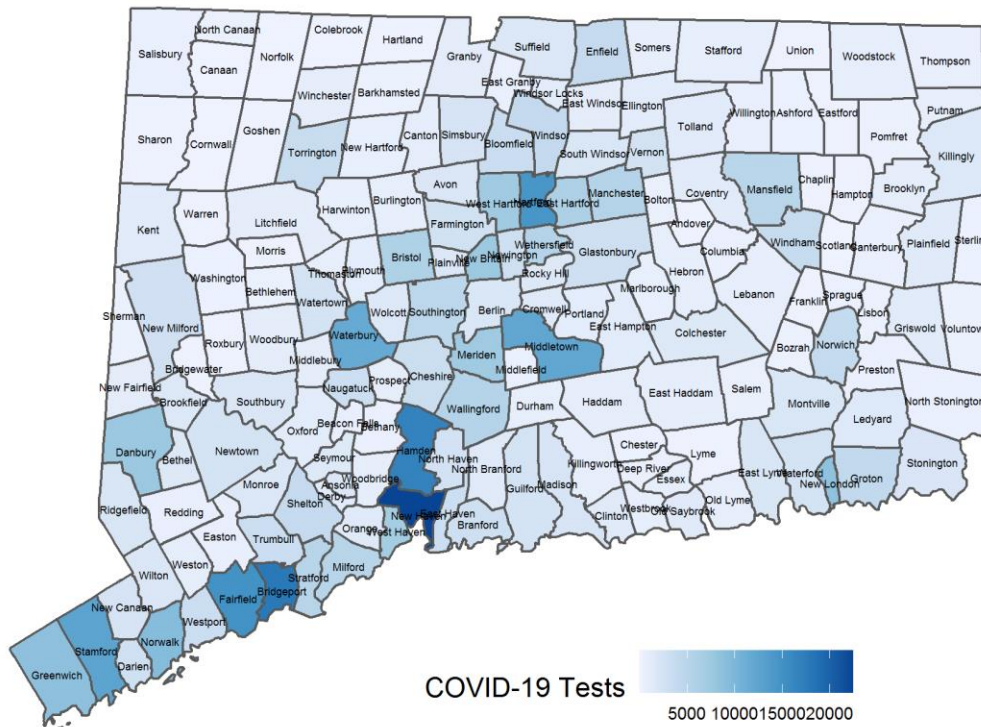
North Canaan
Colebrook
Hartland
Granby
Suffield
Enfield
Somers
Stafford
Union
Woodstock
Thompson
Salisbury
Canaan
Norfolk
East Granby
Windsor Locks
East Windsor
Ellington
Winchester
Barkhamsted
Willington
Ashford
Eastford
Putnam
Sharon
Cornwall
Goshen
Windsor
Tolland
Pomfret
Canton
Simsbury
Bloomfield
South Windsor
Vernon
Killingly
Torrington
New Hartford
Chaplin
Mansfield
Hampton
Brooklyn
Avon
Hartford
Manchester
Bolton
Coventry
Kent
Warren
Litchfield
Harwinton
Burlington
West Hartford
East Hartford
Farmington
Andover
Windham
Plainfield
Sterling
Scotland
Canterbury
Morris
Bristol
Wethersfield
Glastonbury
Washington
Thomaston
Plymouth
Plainville
New Britain
Newington
Rocky Hill
Hebron
Columbia
Bethlehem
Marlborough
Lebanon
Franklin
Sprague
Lisbon
Watertown
Wolcott
Southington
Berlin
Cromwell
Portland
Sherman
New Milford
Roxbury
Woodbury
Waterbury
East Hampton
Colchester
Griswold
Voluntown
Middletown
Bozrah
Norwich
Middlebury
Meriden
Middlefield
Bridgewater
Prospect
Cheshire
Preston
New Fairfield
Naugatuck
Salem
Southbury
East Haddam
Brookfield
Haddam
Montville
Ledyard
North Stonington
Wallingford
Durham
Beacon Falls
Oxford
Bethany
Danbury
Newtown
Chester
Hamden
Lyme
Bethel
Seymour
North Haven
North Branford
Killingworth
Deep River
Stonington
Woodbridge
Monroe
East Lyme
Waterford
Groton
Ansonia
Derby
Essex
New London
Ridgefield
Redding
Guilford
Madison
Old Lyme
Shelton
Westbrook
Clinton
Old Saybrook
New Haven
East Haven
Orange
Easton
Branford
Trumbull
West Haven
Weston
Wilton
Milford
Stratford
Bridgeport
New Canaan
Fairfield
Westport
Stamford
Norwalk
Darien
Greenwich
COVID-19 Tests
5000 100001500020000